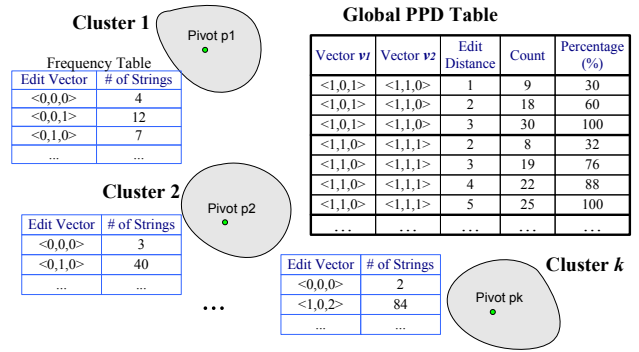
Cluster 1

Pivot p1

Frequency Table

| Edit Vector | # of Strings |
|---|---|
| <0,0,0> | 4 |
| <0,0,1> | 12 |
| <0,1,0> | 7 |
| ... | ... |

Global PPD Table

| Vector $v_1$ | Vector $v_2$ | Edit Distance | Count | Percentage (%) |
|---|---|---|---|---|
| <1,0,1> | <1,1,0> | 1 | 9 | 30 |
| <1,0,1> | <1,1,0> | 2 | 18 | 60 |
| <1,0,1> | <1,1,0> | 3 | 30 | 100 |
| <1,1,0> | <1,1,1> | 2 | 8 | 32 |
| <1,1,0> | <1,1,1> | 3 | 19 | 76 |
| <1,1,0> | <1,1,1> | 4 | 22 | 88 |
| <1,1,0> | <1,1,1> | 5 | 25 | 100 |
| ... | ... | ... | ... | ... |

Cluster 2

Pivot p2

| Edit Vector | # of Strings |
|---|---|
| <0,0,0> | 3 |
| <0,1,0> | 40 |
| ... | ... |

...

| Edit Vector | # of Strings |
|---|---|
| <0,0,0> | 2 |
| <1,0,2> | 84 |
| ... | ... |

Cluster $k$

Pivot pk